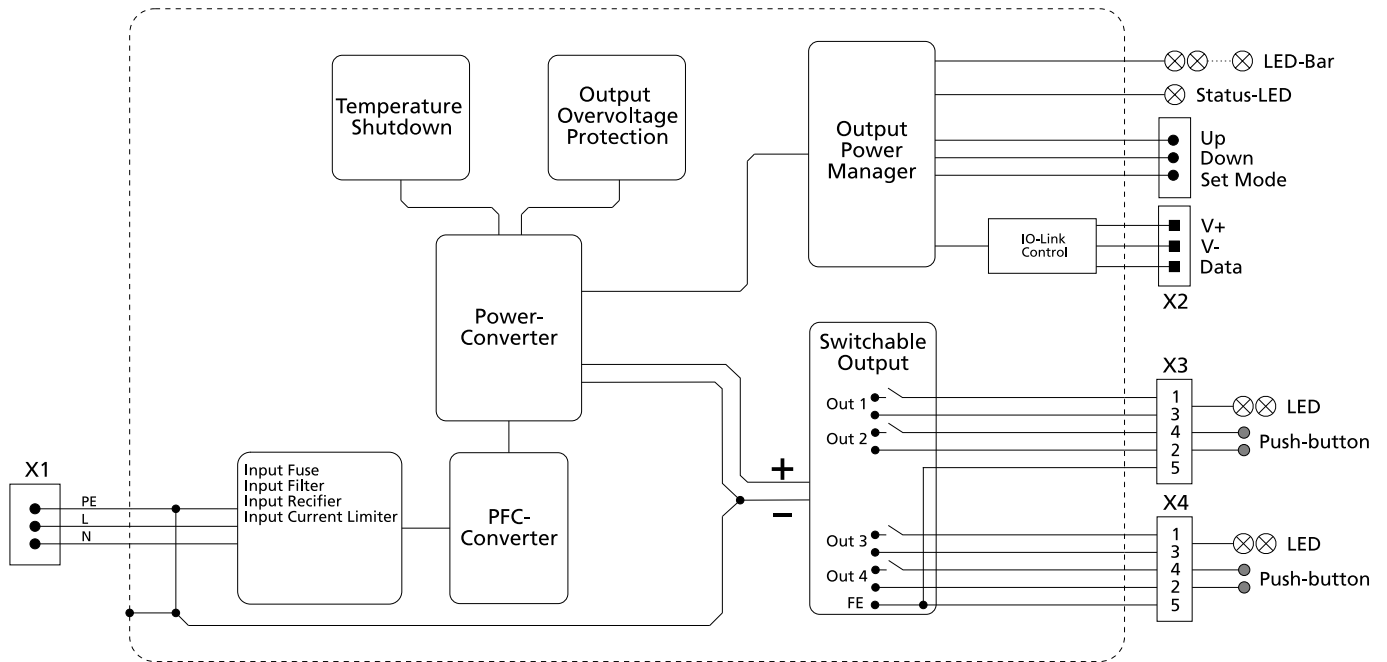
Temperature Shutdown

Output Overvoltage Protection

Output Power Manager

LED-Bar

Status-LED

Up
Down
Set Mode

IO-Link Control

V+
V-
Data

X2

Power-Converter

Switchable Output

X3

Out 1

Out 2

1
3
4
2
5

LED

Push-button

X1

PE
L
N

Input Fuse
Input Filter
Input Recifier
Input Current Limiter

PFC-Converter

+

−

X4

Out 3

Out 4

FE

1
3
4
2
5

LED

Push-button